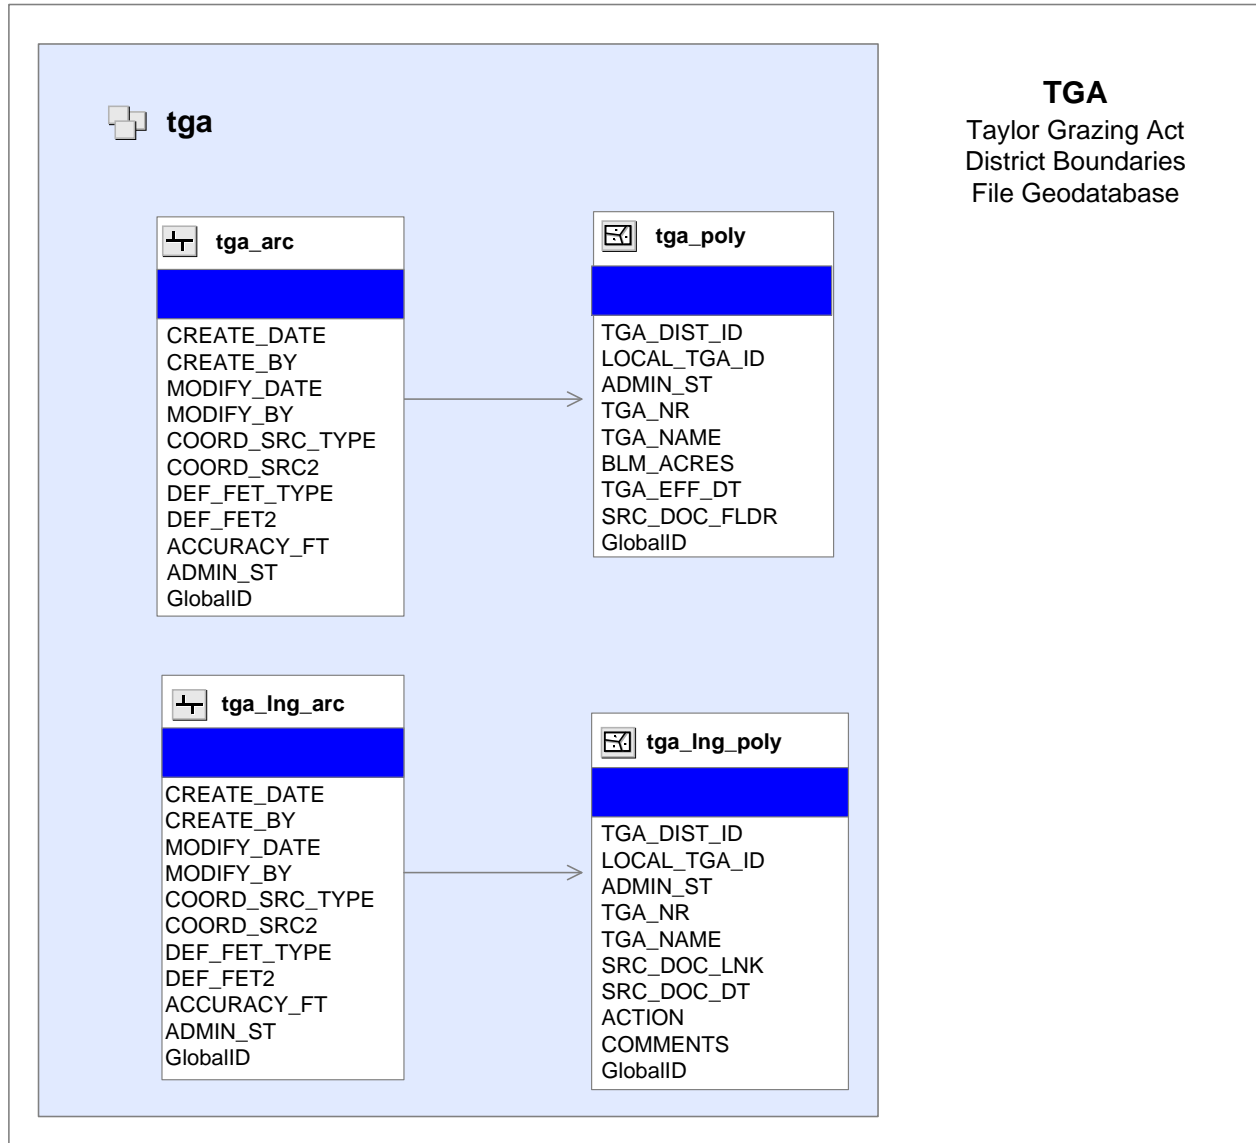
tga

tga_arc

CREATE_DATE
CREATE_BY
MODIFY_DATE
MODIFY_BY
COORD_SRC_TYPE
COORD_SRC2
DEF_FET_TYPE
DEF_FET2
ACCURACY_FT
ADMIN_ST
GlobalID

tga_poly

TGA_DIST_ID
LOCAL_TGA_ID
ADMIN_ST
TGA_NR
TGA_NAME
BLM_ACRES
TGA_EFF_DT
SRC_DOC_FLDR
GlobalID

tga_lng_arc

CREATE_DATE
CREATE_BY
MODIFY_DATE
MODIFY_BY
COORD_SRC_TYPE
COORD_SRC2
DEF_FET_TYPE
DEF_FET2
ACCURACY_FT
ADMIN_ST
GlobalID

tga_lng_poly

TGA_DIST_ID
LOCAL_TGA_ID
ADMIN_ST
TGA_NR
TGA_NAME
SRC_DOC_LNK
SRC_DOC_DT
ACTION
COMMENTS
GlobalID

TGA
Taylor Grazing Act
District Boundaries
File Geodatabase